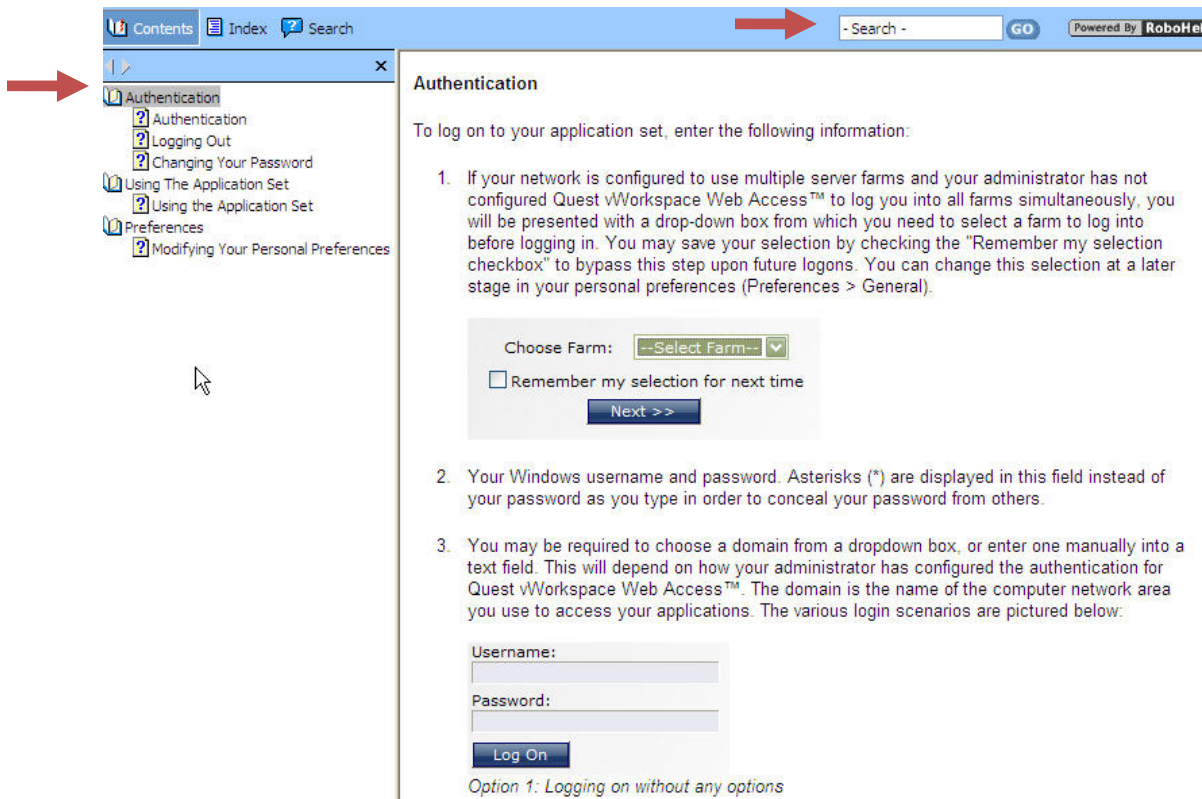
Contents Index Search

- Search - GO Powered By RoboHel

×

Authentication
Authentication
Logging Out
Changing Your Password
Using The Application Set
Using the Application Set
Preferences
Modifying Your Personal Preferences

Authentication

To log on to your application set, enter the following information:

1. If your network is configured to use multiple server farms and your administrator has not configured Quest vWorkspace Web Access™ to log you into all farms simultaneously, you will be presented with a drop-down box from which you need to select a farm to log into before logging in. You may save your selection by checking the "Remember my selection checkbox" to bypass this step upon future logons. You can change this selection at a later stage in your personal preferences (Preferences > General).

Choose Farm: --Select Farm--
Remember my selection for next time
Next >>

2. Your Windows username and password. Asterisks (*) are displayed in this field instead of your password as you type in order to conceal your password from others.

3. You may be required to choose a domain from a dropdown box, or enter one manually into a text field. This will depend on how your administrator has configured the authentication for Quest vWorkspace Web Access™. The domain is the name of the computer network area you use to access your applications. The various login scenarios are pictured below:

Username:
Password:
Log On
Option 1: Logging on without any options